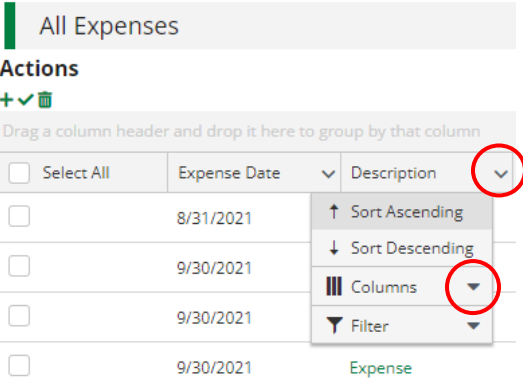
All Expenses

Actions

+ ✓ 🗑

Drag a column header and drop it here to group by that column

| Select All | Expense Date | Description |
|---|---|---|
| | 8/31/2021 | |
| | 9/30/2021 | |
| | 9/30/2021 | |
| | 9/30/2021 | Expense |

↑ Sort Ascending
↓ Sort Descending
Columns
Filter